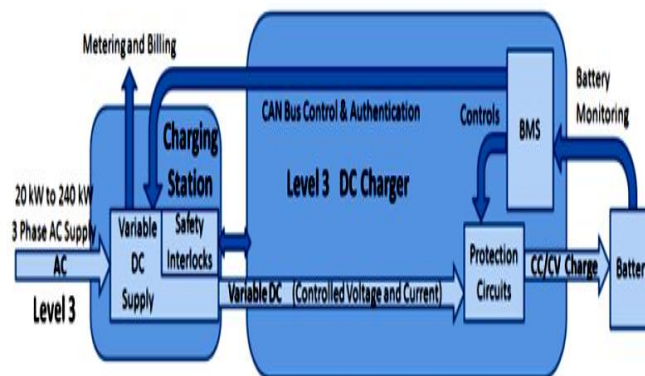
Metering and Billing

CAN Bus Control & Authentication

Controls

BMS

Battery Monitoring

Charging Station

Level 3 DC Charger

20 kW to 240 kW 3 Phase AC Supply

AC

Level 3

Variable DC Supply

Safety Interlocks

Variable DC (Controlled Voltage and Current)

Protection Circuits

CC/CV Charge

Batter